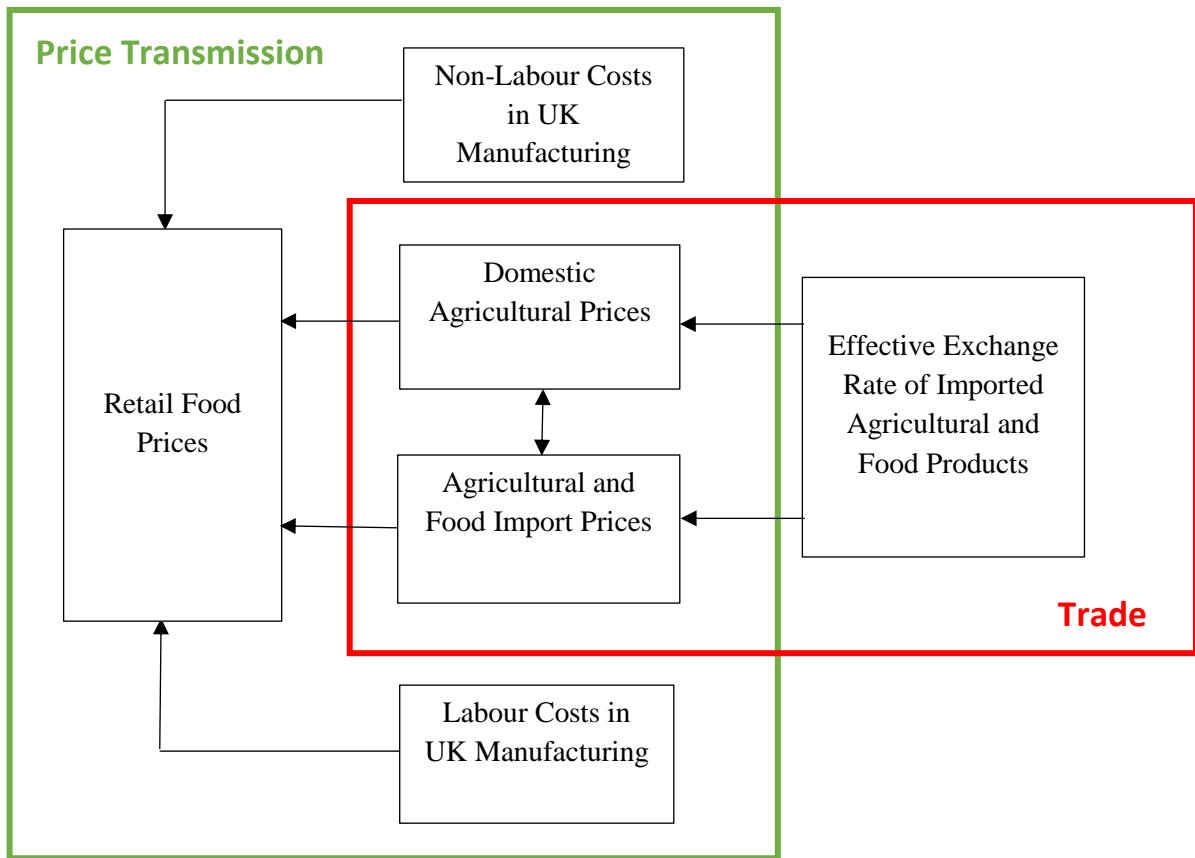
Price Transmission

Non-Labour Costs in UK Manufacturing

Retail Food Prices

Domestic Agricultural Prices

Agricultural and Food Import Prices

Effective Exchange Rate of Imported Agricultural and Food Products

Trade

Labour Costs in UK Manufacturing